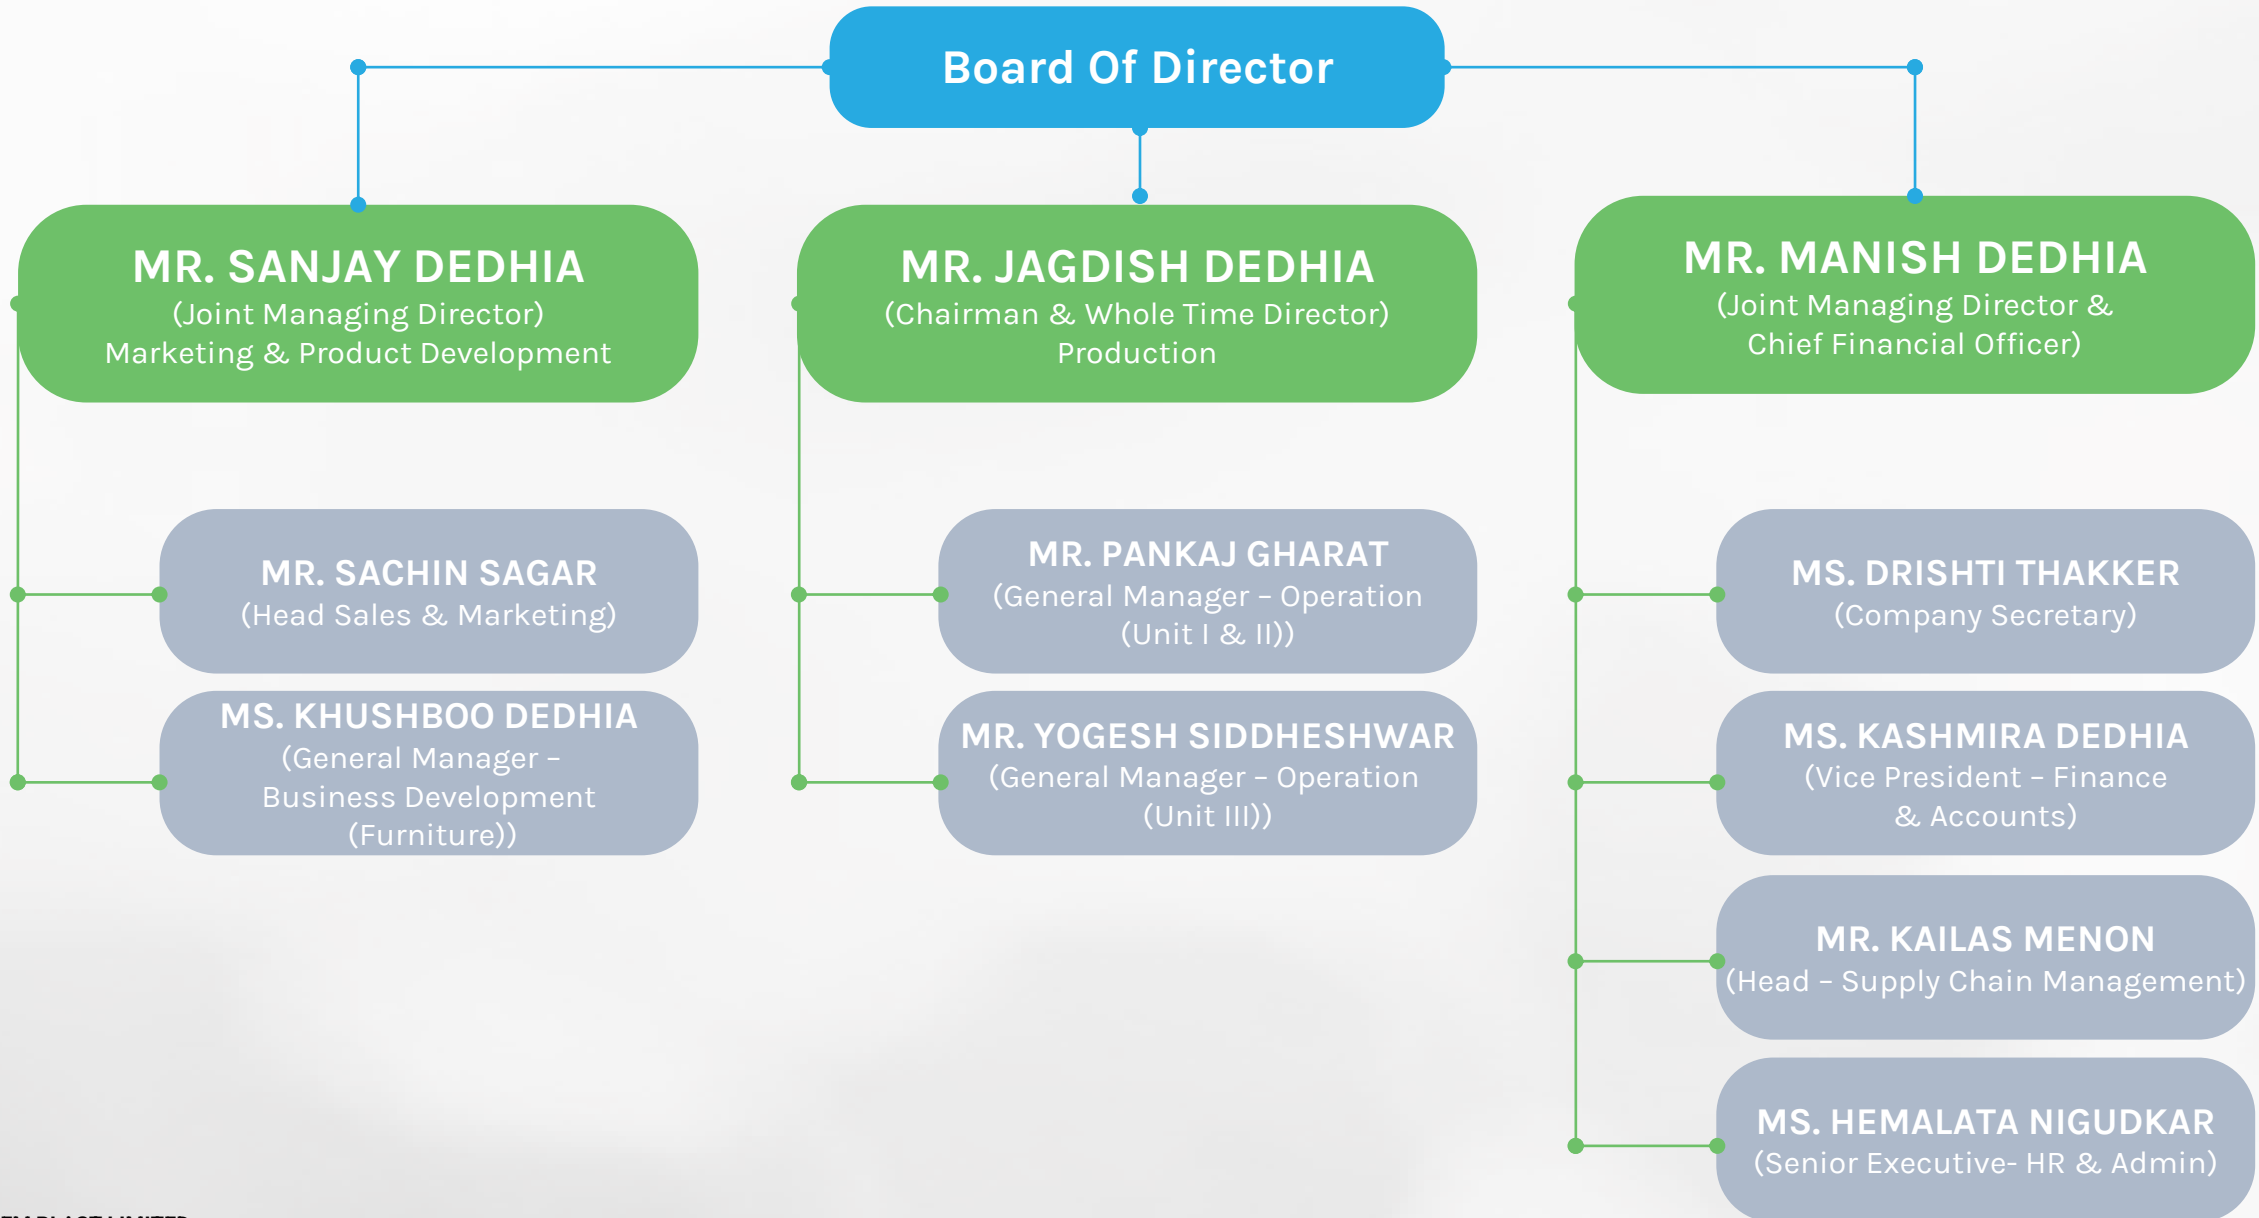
Board Of Director

MR. SANJAY DEDHIA
(Joint Managing Director)
Marketing & Product Development

MR. JAGDISH DEDHIA
(Chairman & Whole Time Director)
Production

MR. MANISH DEDHIA
(Joint Managing Director &
Chief Financial Officer)

MR. SACHIN SAGAR
(Head Sales & Marketing)

MS. KHUSHBOO DEDHIA
(General Manager –
Business Development
(Furniture))

MR. PANKAJ GHARAT
(General Manager – Operation
(Unit I & II))

MR. YOGESH SIDDHESHWAR
(General Manager – Operation
(Unit III))

MS. DRISHTI THAKKER
(Company Secretary)

MS. KASHMIRA DEDHIA
(Vice President – Finance
& Accounts)

MR. KAILAS MENON
(Head – Supply Chain Management)

MS. HEMALATA NIGUDKAR
(Senior Executive- HR & Admin)

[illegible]